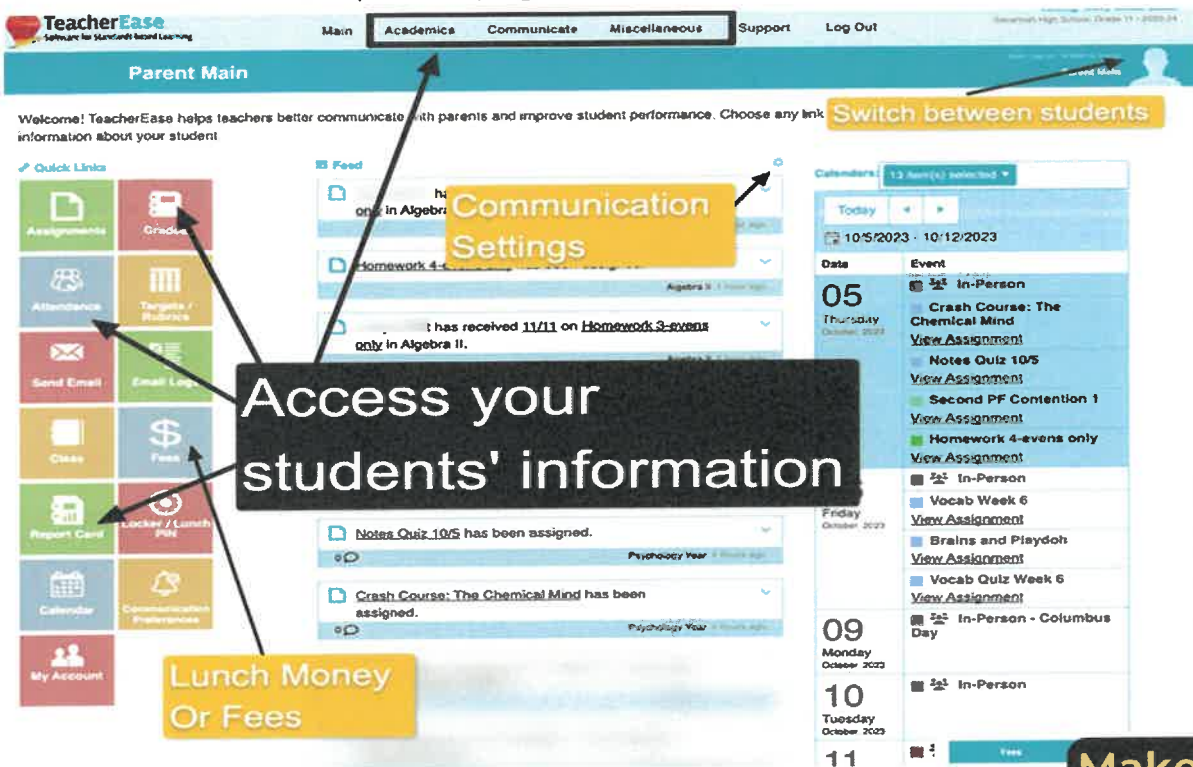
TeacherEase
Software for Standards-Based Learning

Main | Academics | Communicate | Miscellaneous | Support | Log Out

Savannah High School, Grade 11 - 2023-24

Parent Main

Switch between students

Welcome! TeacherEase helps teachers better communicate with parents and improve student performance. Choose any link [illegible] information about your student

Quick Links

Assignments
Grades
Attendance
Targets / Rubrics
Send Email
Email Log
Class
Fees
Report Card
Locker / Lunch PIN
Calendar
Communication Preferences
My Account

Feed

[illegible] has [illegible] only in Algebra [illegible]

Communication Settings

Homework 4-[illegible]

Algebra II

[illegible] has received 11/11 on Homework 3-evens only in Algebra II.

Access your students' information

Notes Quiz 10/5 has been assigned.

Psychology Year

Crash Course: The Chemical Mind has been assigned.

Psychology Year

Lunch Money Or Fees

Calendars: 13 item(s) selected

Today

10/5/2023 - 10/12/2023

| Date | Event |
|---|---|
| 05 Thursday October 2023 | In-Person; Crash Course: The Chemical Mind View Assignment; Notes Quiz 10/5 View Assignment; Second PF Contention 1 View Assignment; Homework 4-evens only View Assignment |
| Friday October 2023 | In-Person; Vocab Week 6 View Assignment; Brains and Playdoh View Assignment; Vocab Quiz Week 6 View Assignment |
| 09 Monday October 2023 | In-Person - Columbus Day |
| 10 Tuesday October 2023 | In-Person |
| 11 | Fees |

Make